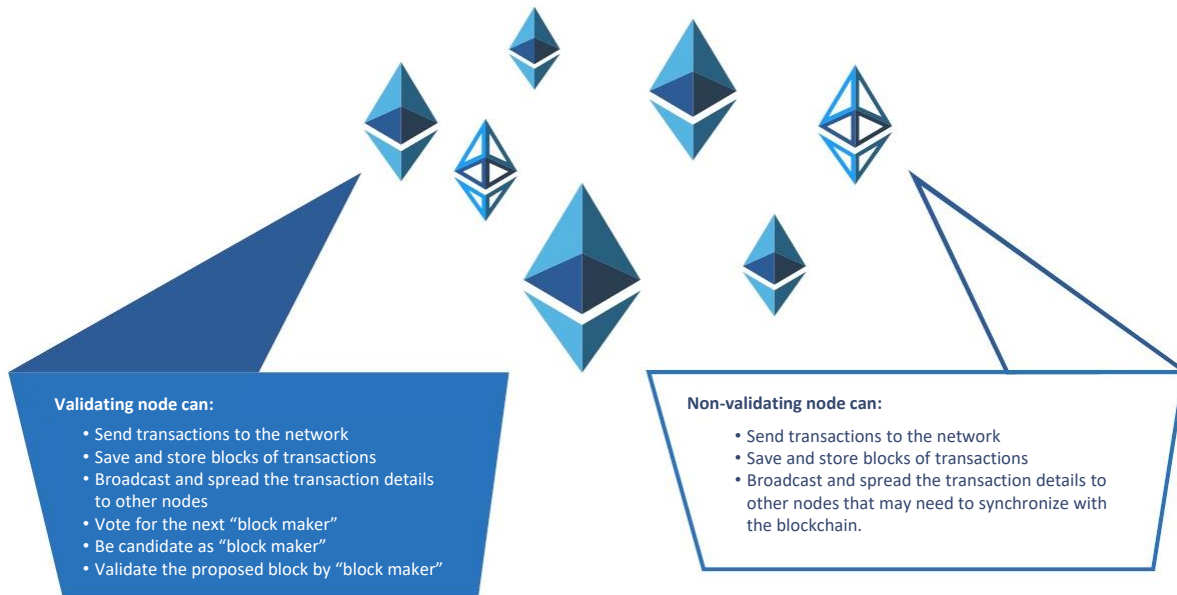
Validating node can:

• Send transactions to the network
• Save and store blocks of transactions
• Broadcast and spread the transaction details to other nodes
• Vote for the next “block maker”
• Be candidate as “block maker”
• Validate the proposed block by “block maker”

Non-validating node can:

• Send transactions to the network
• Save and store blocks of transactions
• Broadcast and spread the transaction details to other nodes that may need to synchronize with the blockchain.